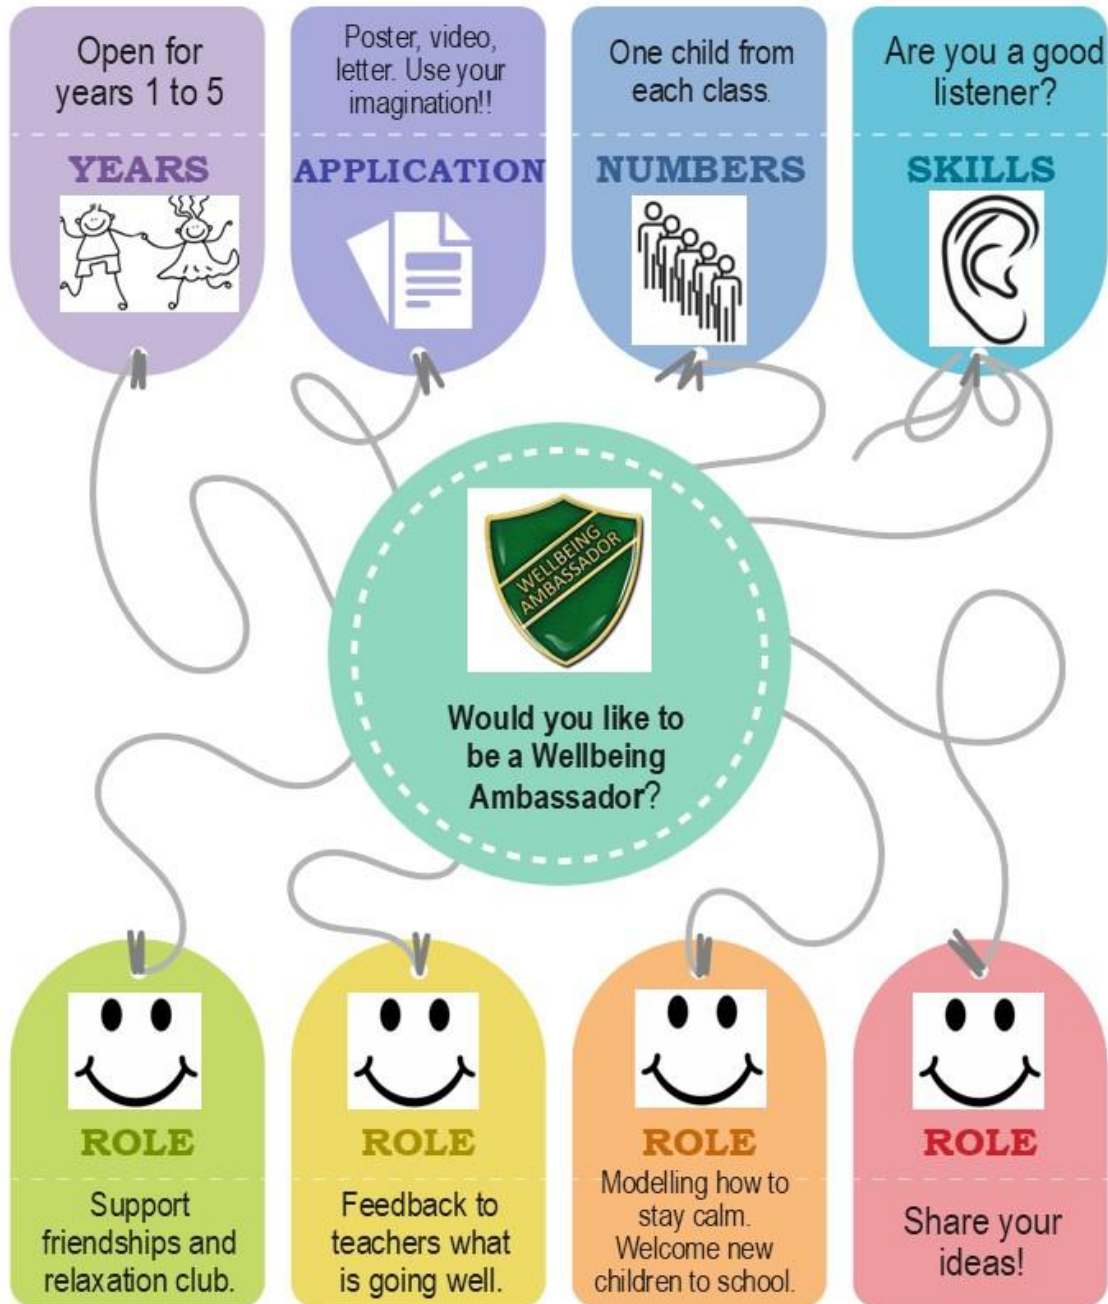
Open for years 1 to 5

YEARS

Poster, video, letter. Use your imagination!!

APPLICATION

One child from each class.

NUMBERS

Are you a good listener?

SKILLS

WELLBEING AMBASSADOR

Would you like to be a Wellbeing Ambassador?

ROLE

Support friendships and relaxation club.

ROLE

Feedback to teachers what is going well.

ROLE

Modelling how to stay calm. Welcome new children to school.

ROLE

Share your ideas!